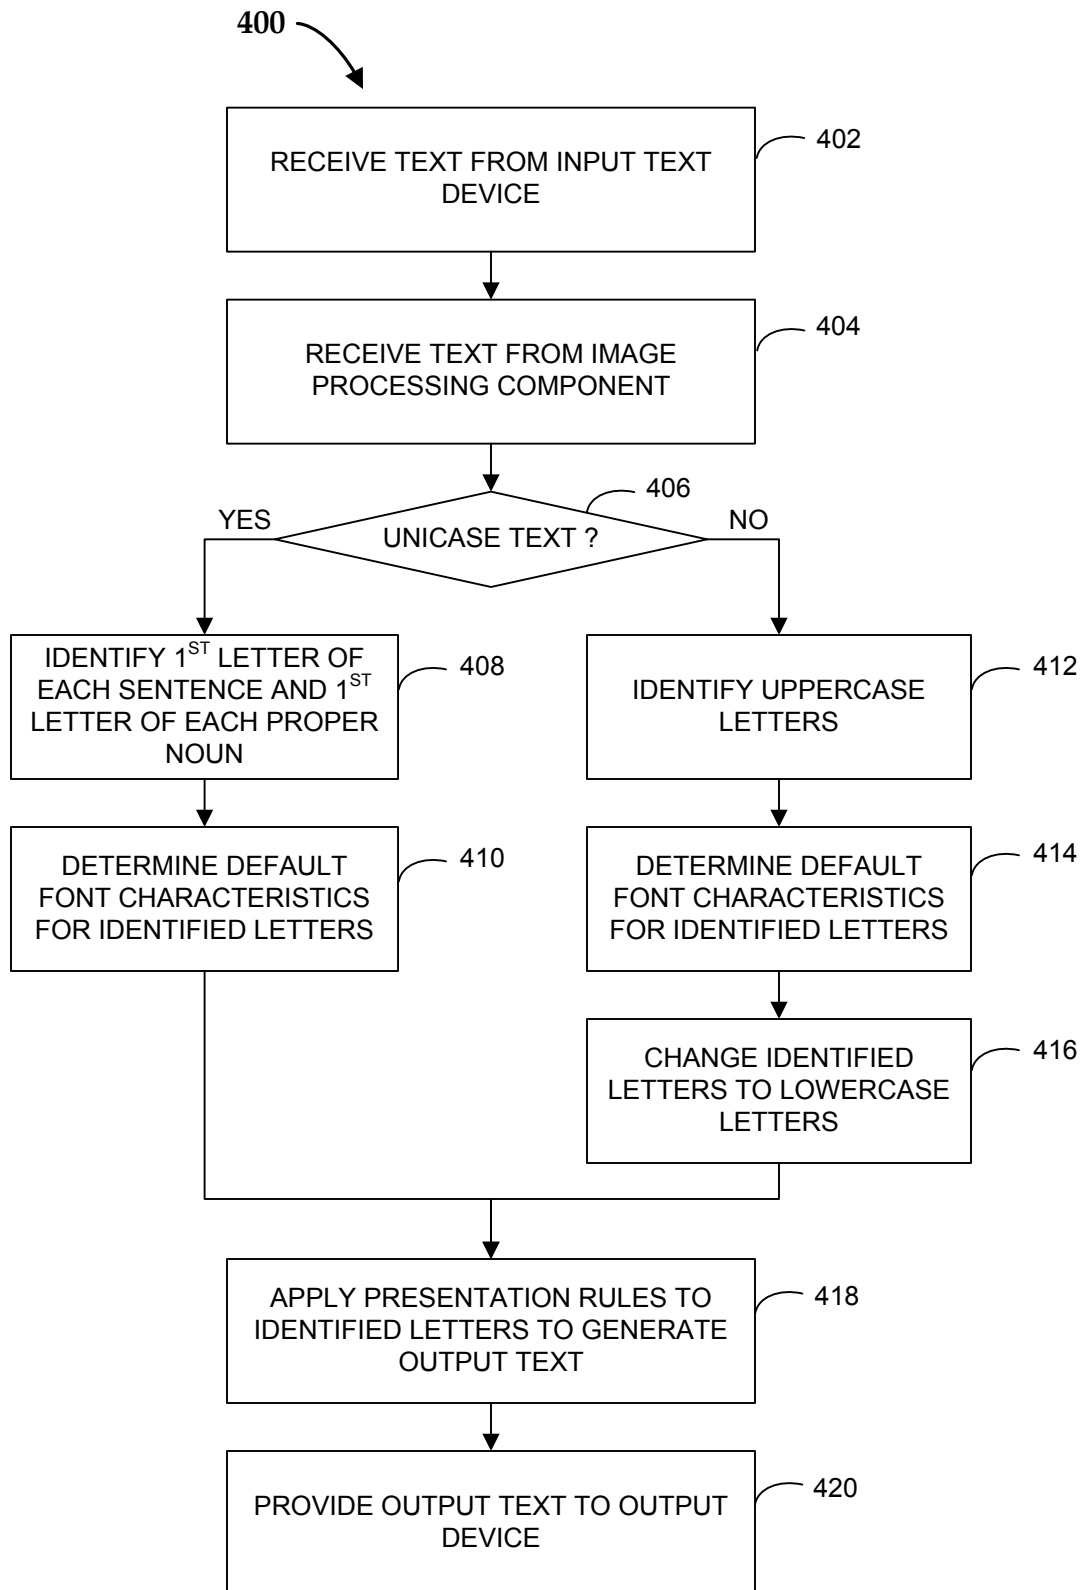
400

RECEIVE TEXT FROM INPUT TEXT DEVICE

402

RECEIVE TEXT FROM IMAGE PROCESSING COMPONENT

404

UNICASE TEXT ?

406

YES

NO

IDENTIFY 1$^{ST}$ LETTER OF EACH SENTENCE AND 1$^{ST}$ LETTER OF EACH PROPER NOUN

408

IDENTIFY UPPERCASE LETTERS

412

DETERMINE DEFAULT FONT CHARACTERISTICS FOR IDENTIFIED LETTERS

410

DETERMINE DEFAULT FONT CHARACTERISTICS FOR IDENTIFIED LETTERS

414

CHANGE IDENTIFIED LETTERS TO LOWERCASE LETTERS

416

APPLY PRESENTATION RULES TO IDENTIFIED LETTERS TO GENERATE OUTPUT TEXT

418

PROVIDE OUTPUT TEXT TO OUTPUT DEVICE

420